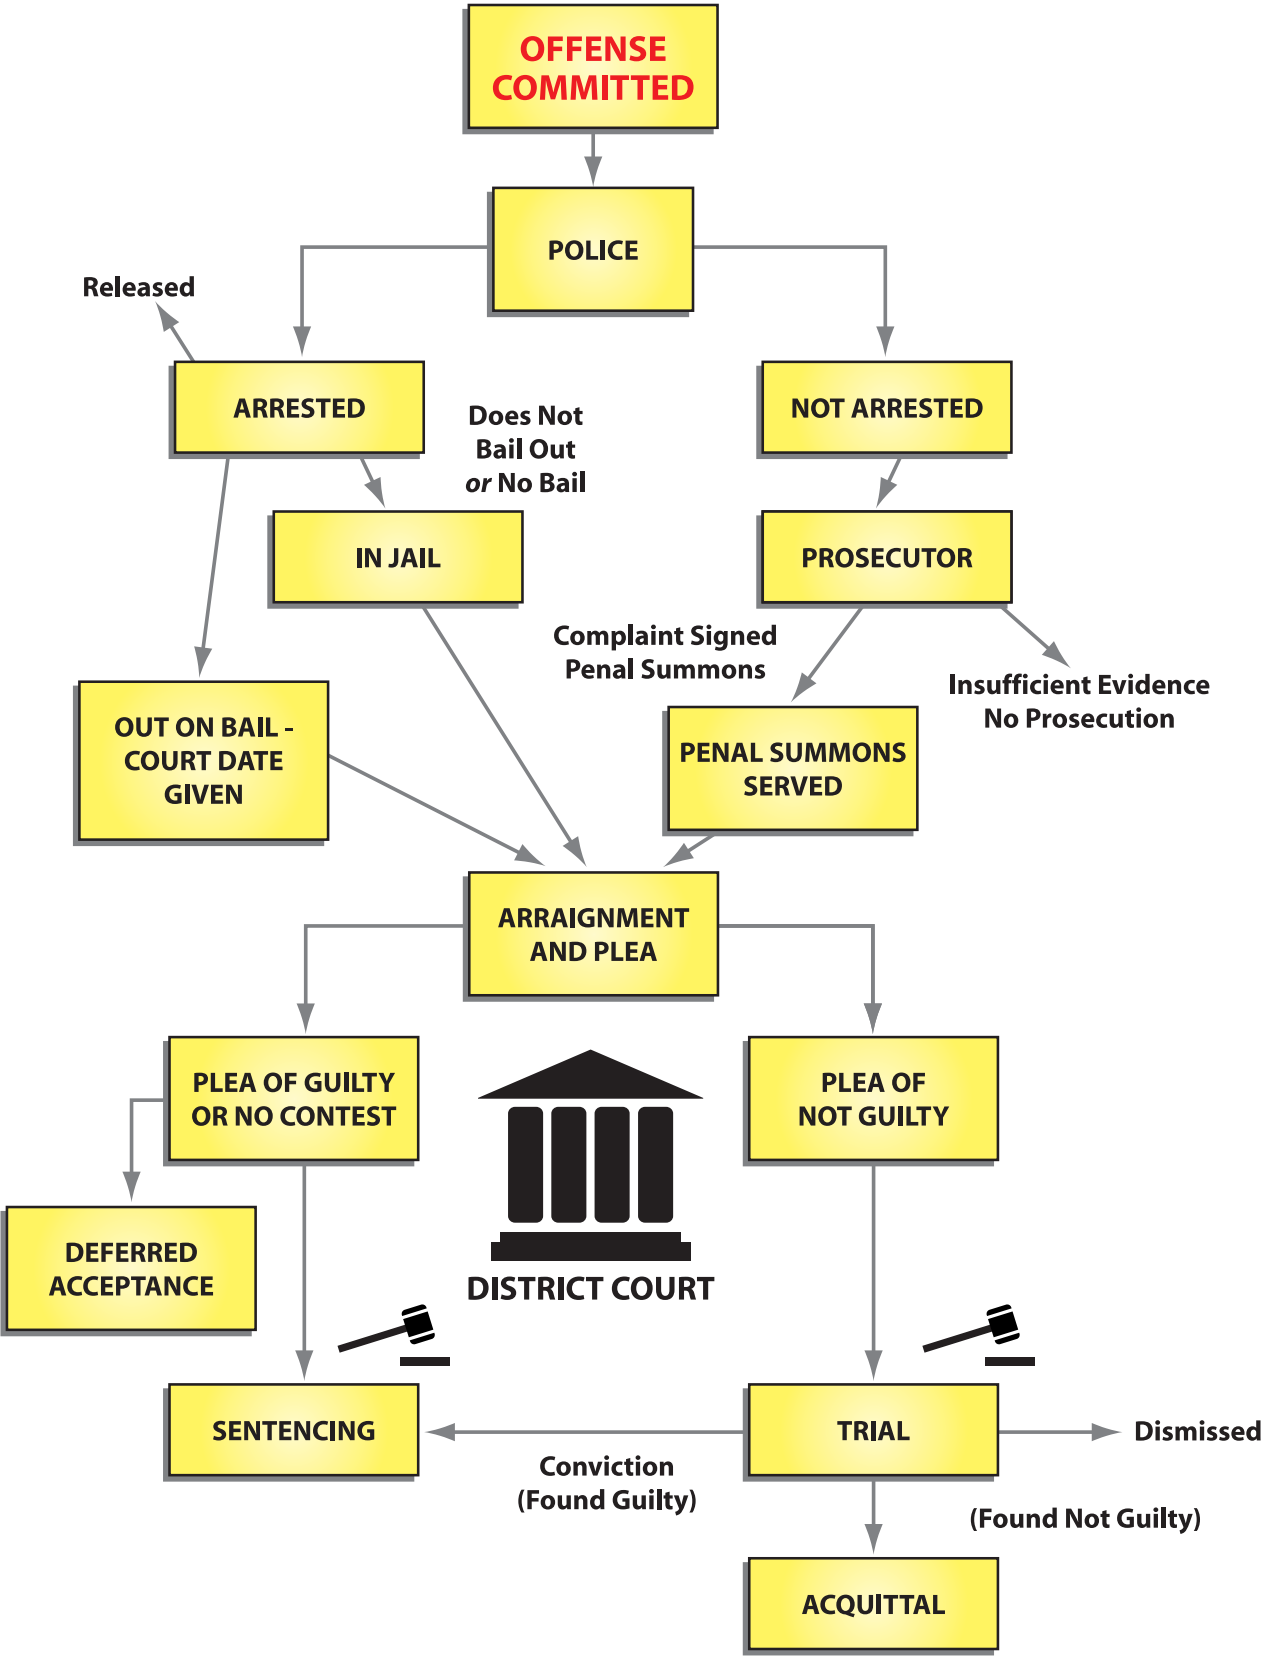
OFFENSE COMMITTED

POLICE

Released

ARRESTED

Does Not Bail Out *or* No Bail

NOT ARRESTED

IN JAIL

PROSECUTOR

Complaint Signed Penal Summons

Insufficient Evidence No Prosecution

OUT ON BAIL - COURT DATE GIVEN

PENAL SUMMONS SERVED

ARRAIGNMENT AND PLEA

PLEA OF GUILTY OR NO CONTEST

PLEA OF NOT GUILTY

DEFERRED ACCEPTANCE

DISTRICT COURT

SENTENCING

TRIAL

Dismissed

Conviction (Found Guilty)

(Found Not Guilty)

ACQUITTAL